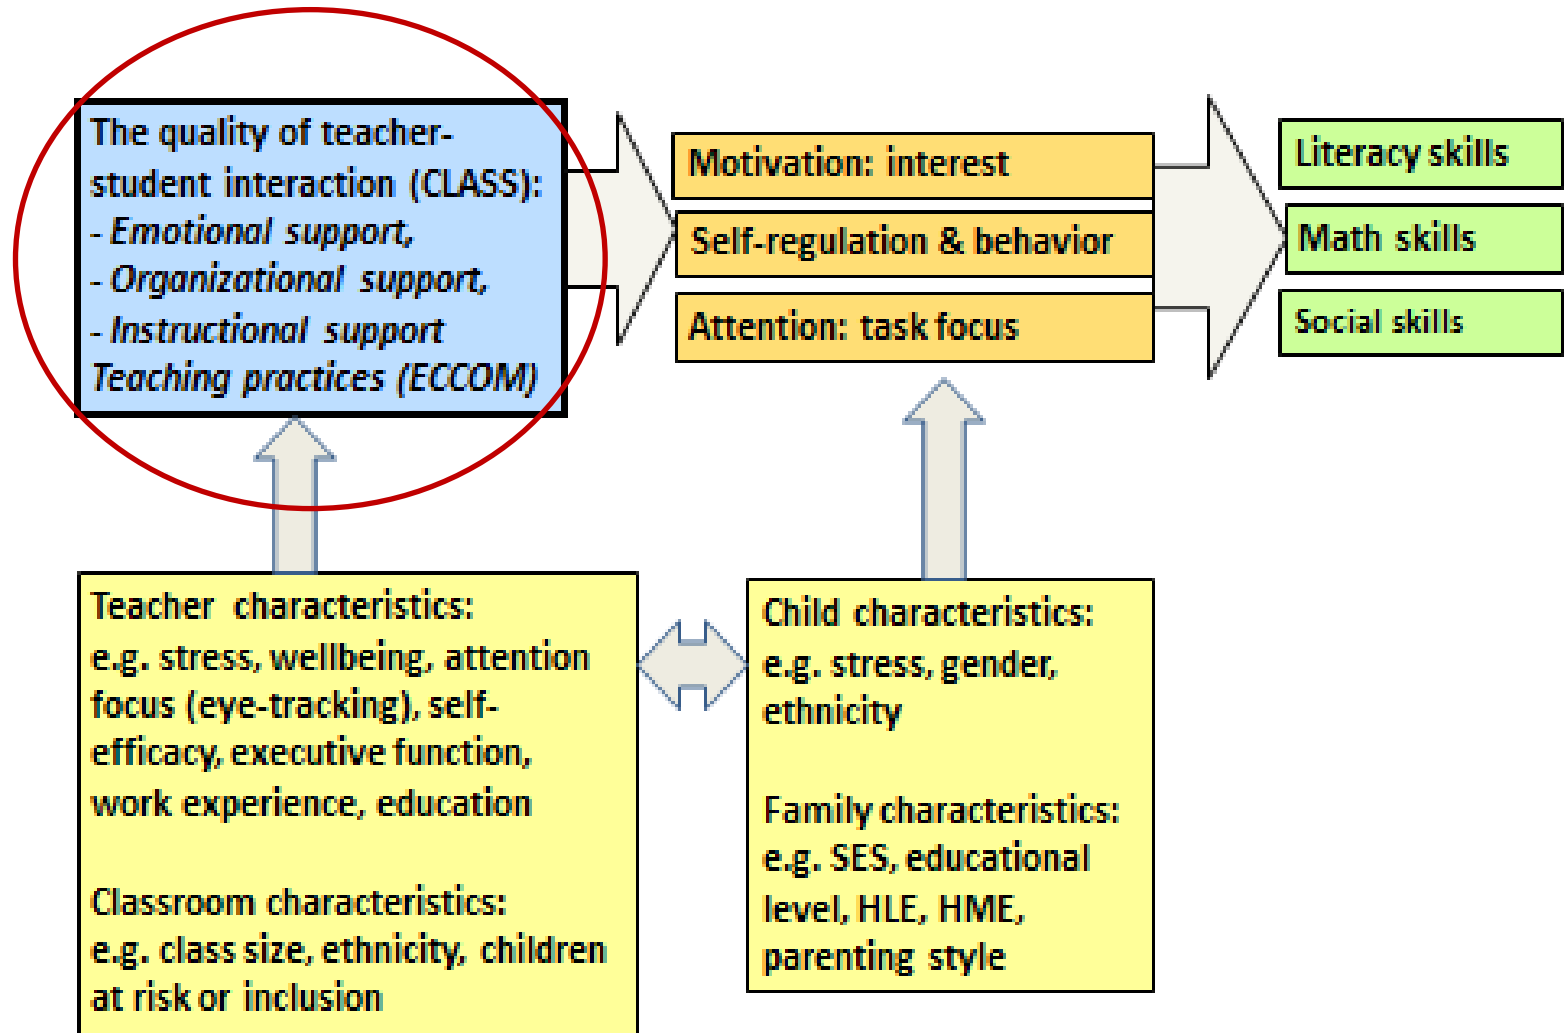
The quality of teacher-student interaction (CLASS):
- Emotional support,
- Organizational support,
- Instructional support
Teaching practices (ECCOM)

Motivation: interest

Self-regulation & behavior

Attention: task focus

Literacy skills

Math skills

Social skills

Teacher characteristics:
e.g. stress, wellbeing, attention focus (eye-tracking), self-efficacy, executive function, work experience, education

Classroom characteristics:
e.g. class size, ethnicity, children at risk or inclusion

Child characteristics:
e.g. stress, gender, ethnicity

Family characteristics:
e.g. SES, educational level, HLE, HME, parenting style